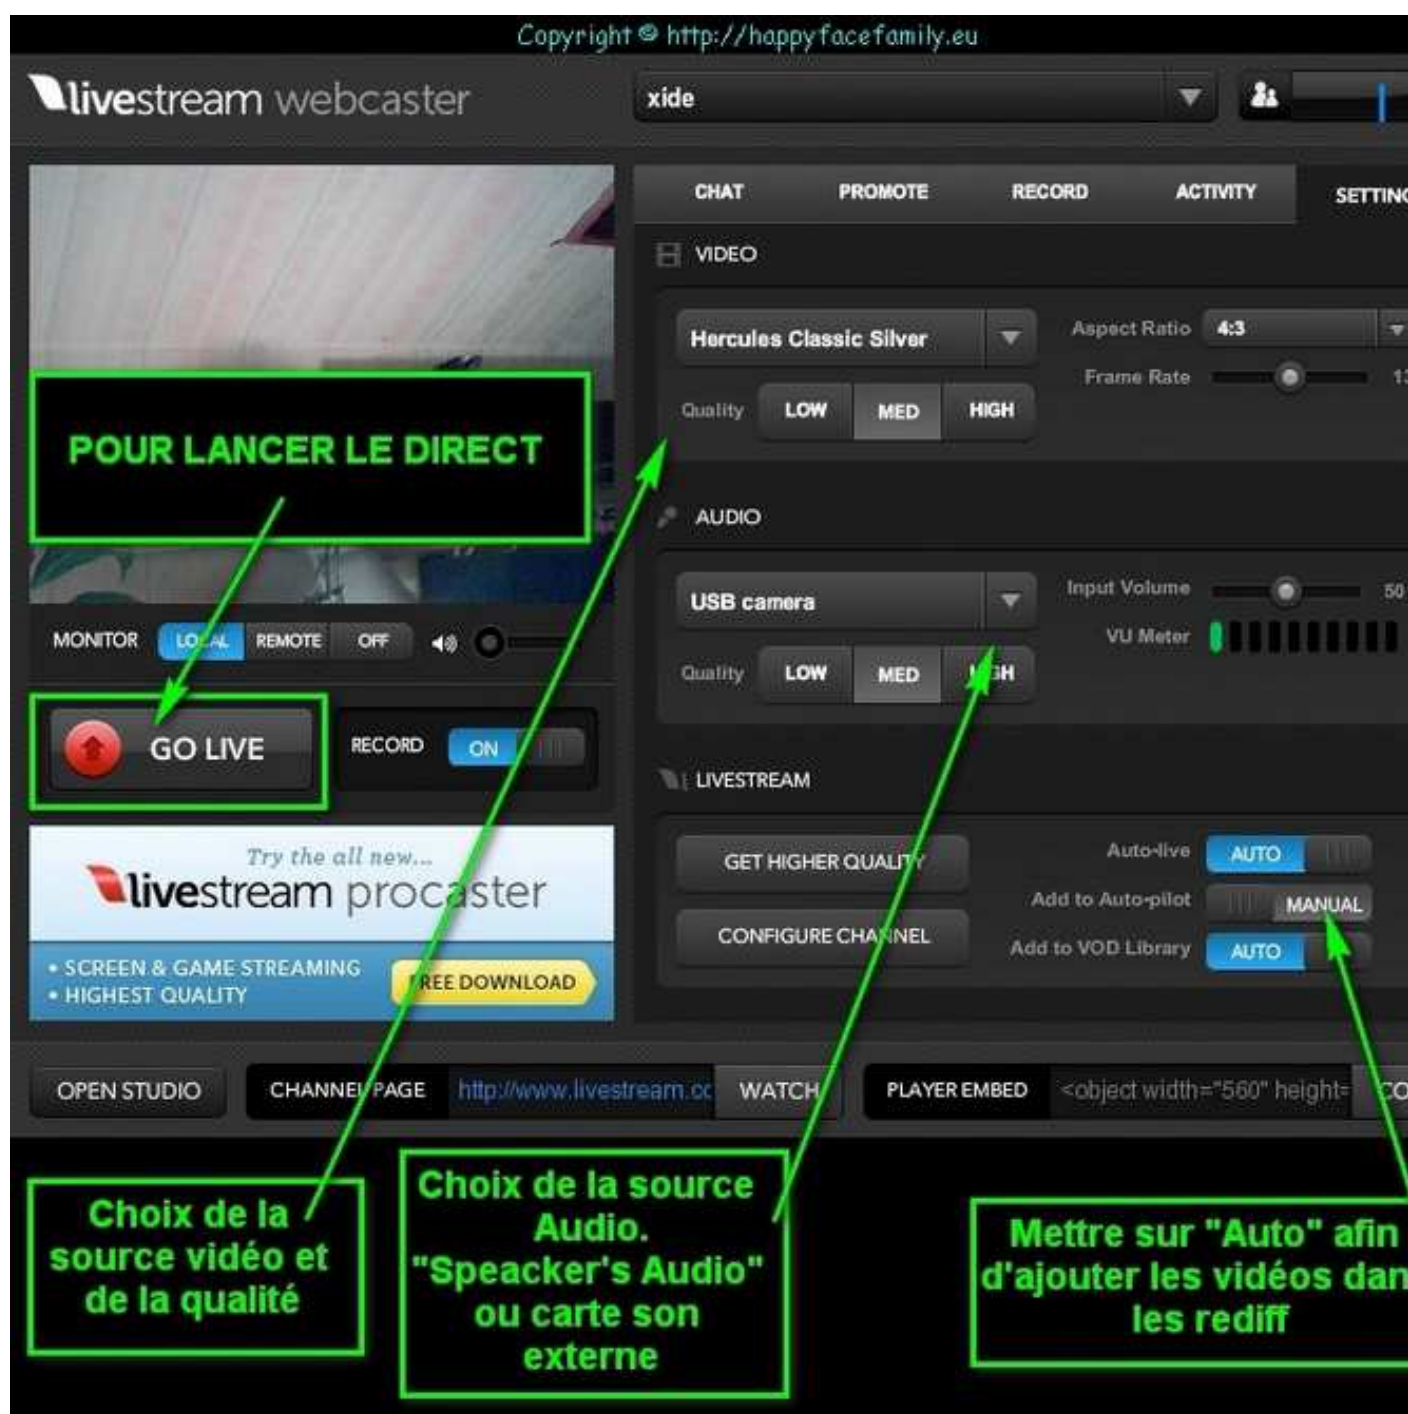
Copyright © http://happyfacefamily.eu

livestream webcaster

xide

CHAT PROMOTE RECORD ACTIVITY SETTIN

VIDEO

Hercules Classic Silver

Aspect Ratio 4:3

Frame Rate

Quality LOW MED HIGH

POUR LANCER LE DIRECT

AUDIO

USB camera

Input Volume 50

VU Meter

Quality LOW MED HIGH

MONITOR LOCAL REMOTE OFF

GO LIVE

RECORD ON

LIVESTREAM

GET HIGHER QUALITY

CONFIGURE CHANNEL

Auto-live AUTO

Add to Auto-pilot MANUAL

Add to VOD Library AUTO

Try the all new...

livestream procaster

• SCREEN & GAME STREAMING
• HIGHEST QUALITY

FREE DOWNLOAD

OPEN STUDIO

CHANNEL PAGE http://www.livestream.cc WATCH

PLAYER EMBED <object width="560" height= CO

Choix de la source vidéo et de la qualité

Choix de la source Audio. "Speacker's Audio" ou carte son externe

Mettre sur "Auto" afin d'ajouter les vidéos dan les rediff